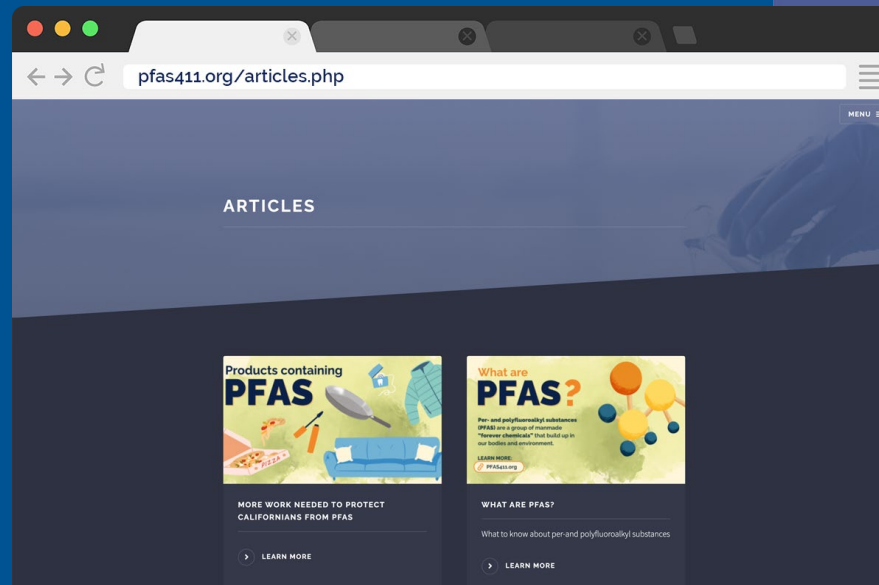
pfas411.org/articles.php

MENU

ARTICLES

Products containing PFAS

PIZZA

MORE WORK NEEDED TO PROTECT CALIFORNIANS FROM PFAS

LEARN MORE

What are PFAS?

Per- and polyfluoroalkyl substances (PFAS) are a group of manmade "forever chemicals" that build up in our bodies and environment.

LEARN MORE:
PFAS411.org

WHAT ARE PFAS?

What to know about per-and polyfluoroalkyl substances

LEARN MORE